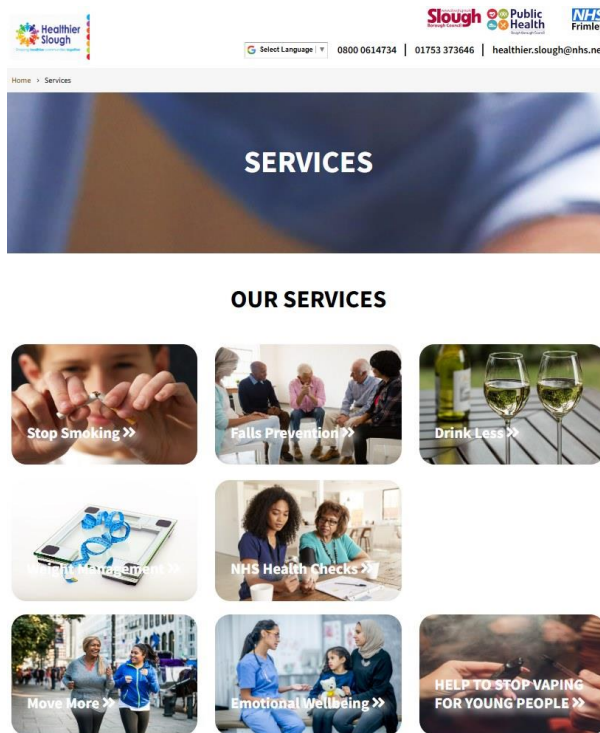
Healthier Slough

Slough Borough Council

Public Health

NHS Frimle

Select Language

0800 0614734 | 01753 373646 | healthier.slough@nhs.ne

Home > Services

SERVICES

OUR SERVICES

Stop Smoking »

Falls Prevention »

Drink Less »

Weight Management »

NHS Health Checks »

Move More »

Emotional Wellbeing »

HELP TO STOP VAPING FOR YOUNG PEOPLE »